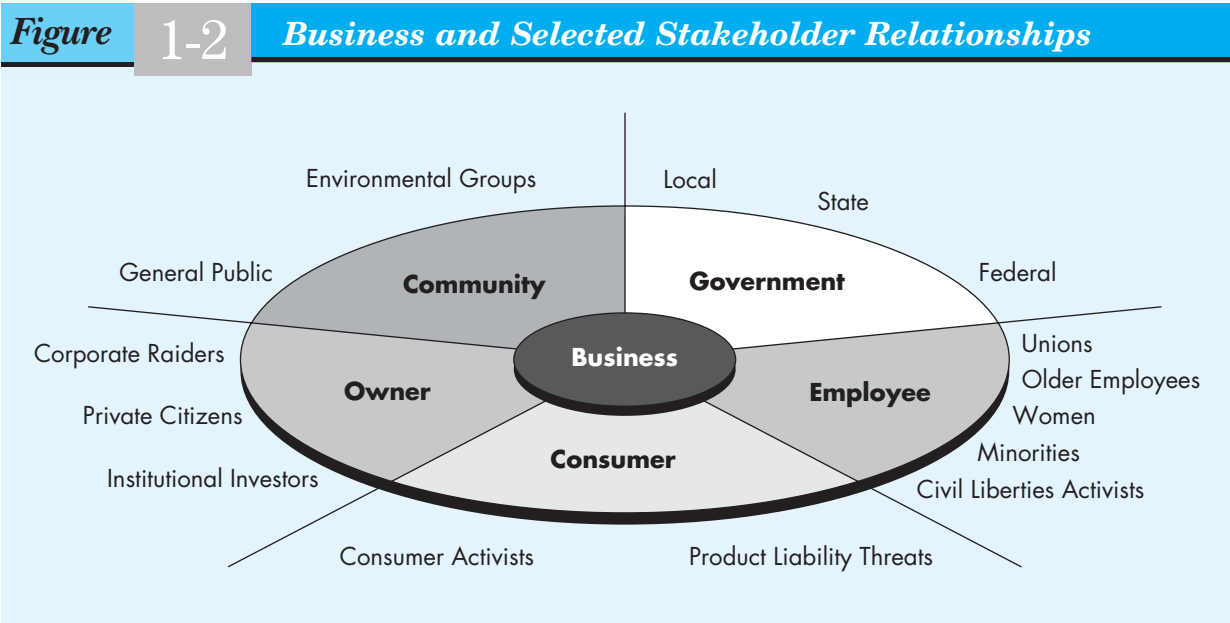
Figure 1-2 Business and Selected Stakeholder Relationships

Environmental Groups
Local
State
General Public
Community
Government
Federal
Corporate Raiders
Business
Unions
Owner
Older Employees
Employee
Private Citizens
Women
Consumer
Minorities
Institutional Investors
Civil Liberties Activists
Consumer Activists
Product Liability Threats